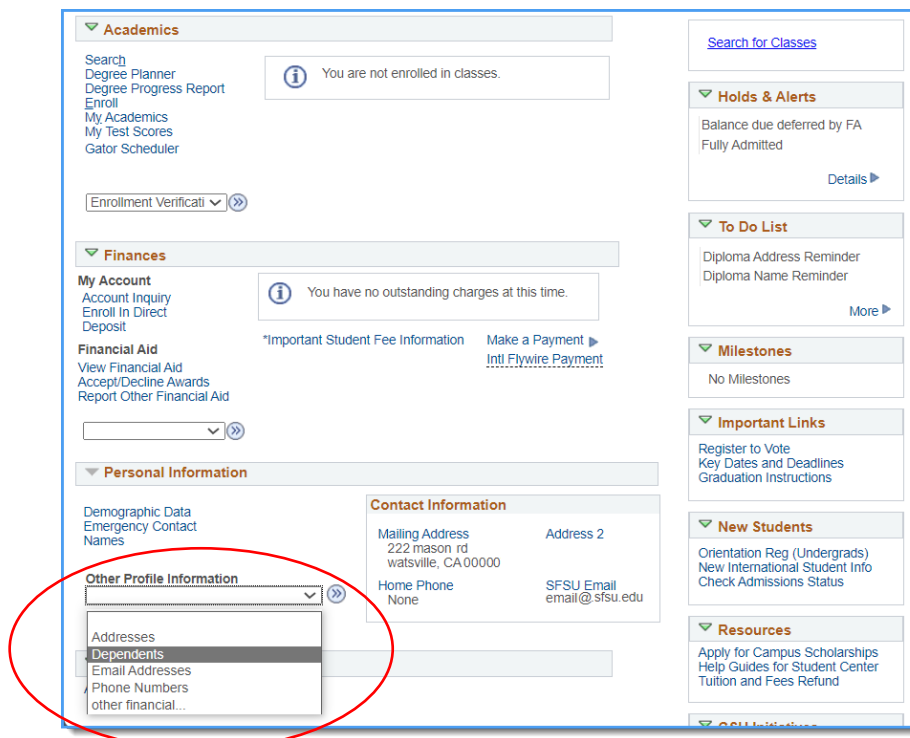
Academics

Search
Degree Planner
Degree Progress Report
Enroll
My Academics
My Test Scores
Gator Scheduler

You are not enrolled in classes.

Enrollment Verificati

Finances

My Account
Account Inquiry
Enroll In Direct
Deposit

You have no outstanding charges at this time.

*Important Student Fee Information

Make a Payment
Intl Flywire Payment

Financial Aid
View Financial Aid
Accept/Decline Awards
Report Other Financial Aid

Personal Information

Demographic Data
Emergency Contact
Names

Contact Information

Mailing Address
222 mason rd
watsville, CA 00000

Address 2

Home Phone
None

SFSU Email
email@sfsu.edu

Other Profile Information

Addresses
Dependents
Email Addresses
Phone Numbers
other financial...

Search for Classes

Holds & Alerts
Balance due deferred by FA
Fully Admitted
Details

To Do List
Diploma Address Reminder
Diploma Name Reminder
More

Milestones
No Milestones

Important Links
Register to Vote
Key Dates and Deadlines
Graduation Instructions

New Students
Orientation Reg (Undergrads)
New International Student Info
Check Admissions Status

Resources
Apply for Campus Scholarships
Help Guides for Student Center
Tuition and Fees Refund

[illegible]